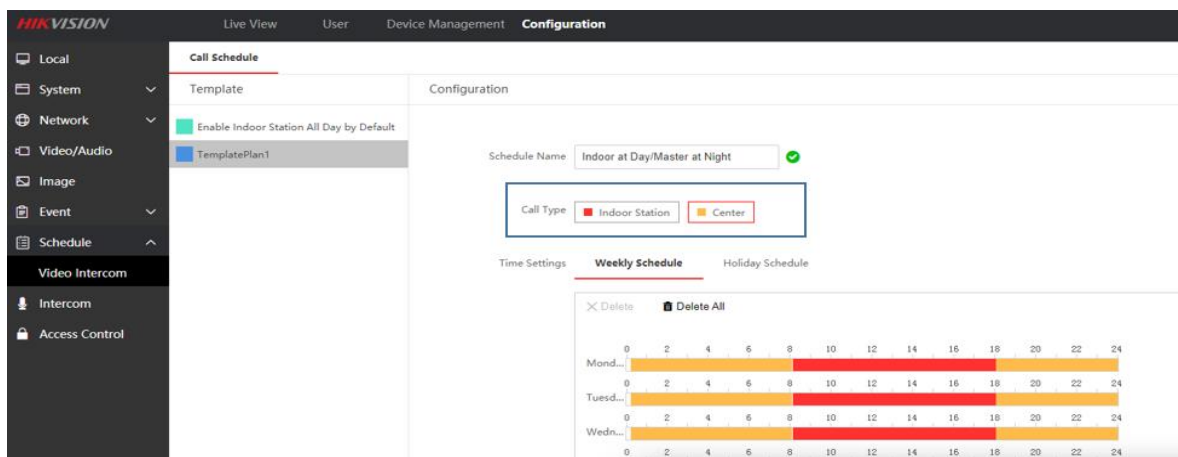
HIKVISION Live View User Device Management Configuration

Local
System
Network
Video/Audio
Image
Event
Schedule
Video Intercom
Intercom
Access Control

Call Schedule

Template
Enable Indoor Station All Day by Default
TemplatePlan1

Configuration

Schedule Name Indoor at Day/Master at Night

Call Type Indoor Station Center

Time Settings Weekly Schedule Holiday Schedule

Delete Delete All

Mond... 0 2 4 6 8 10 12 14 16 18 20 22 24
Tuesd... 0 2 4 6 8 10 12 14 16 18 20 22 24
Wedn... 0 2 4 6 8 10 12 14 16 18 20 22 24
0 2 4 6 8 10 12 14 16 18 20 22 24